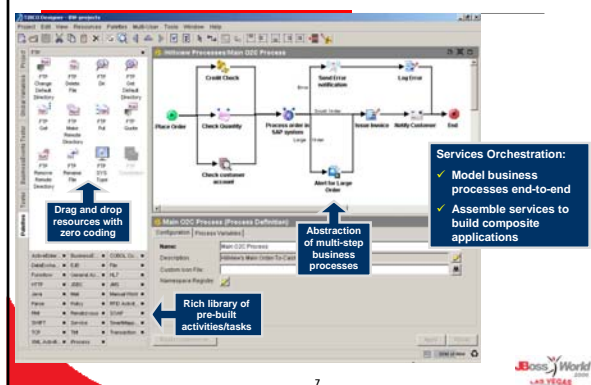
TIBCO Designer - BW projects

Project Edit View Resources Palettes Multi-User Tools Window Help

FTP

FTP Change Default Directory

FTP Delete File

FTP Dir

FTP Get Default Directory

FTP Get

FTP Make Remote Directory

FTP Put

FTP Quote

FTP Remove Remote Directory

FTP Rename File

FTP SYS Type

FTP Connection

Hillview Processes/Main O2C Process

Credit Check

Send Error notification

Log Error

Place Order

Check Quantity

Process order in SAP system

Issue Invoice

Notify Customer

End

Check customer account

Alert for Large Order

Error

Large Order

Services Orchestration:

✓ Model business processes end-to-end

✓ Assemble services to build composite applications

Drag and drop resources with zero coding

Abstraction of multi-step business processes

Main O2C Process (Process Definition)

Configuration | Process Variables

Name: Main O2C Process

Description: Hillview's Main Order-To-Cash

Custom Icon File:

Namespace Registry

ActiveEnter

BusinessE

COBOL Co

DataExcha

EJB

File

Function

General Ac

HL7

HTTP

JDBC

JMS

Java

Mail

Manual Work

Parse

Policy

RFID Activit

PMI

Rendezvous

SOAP

SMTP

Service

SmartMap

TCP

SM

Transaction

XML Activit

Process

Rich library of pre-built activities/tasks

Apply

Reset

7

JBoss World 2008 LAS VEGAS